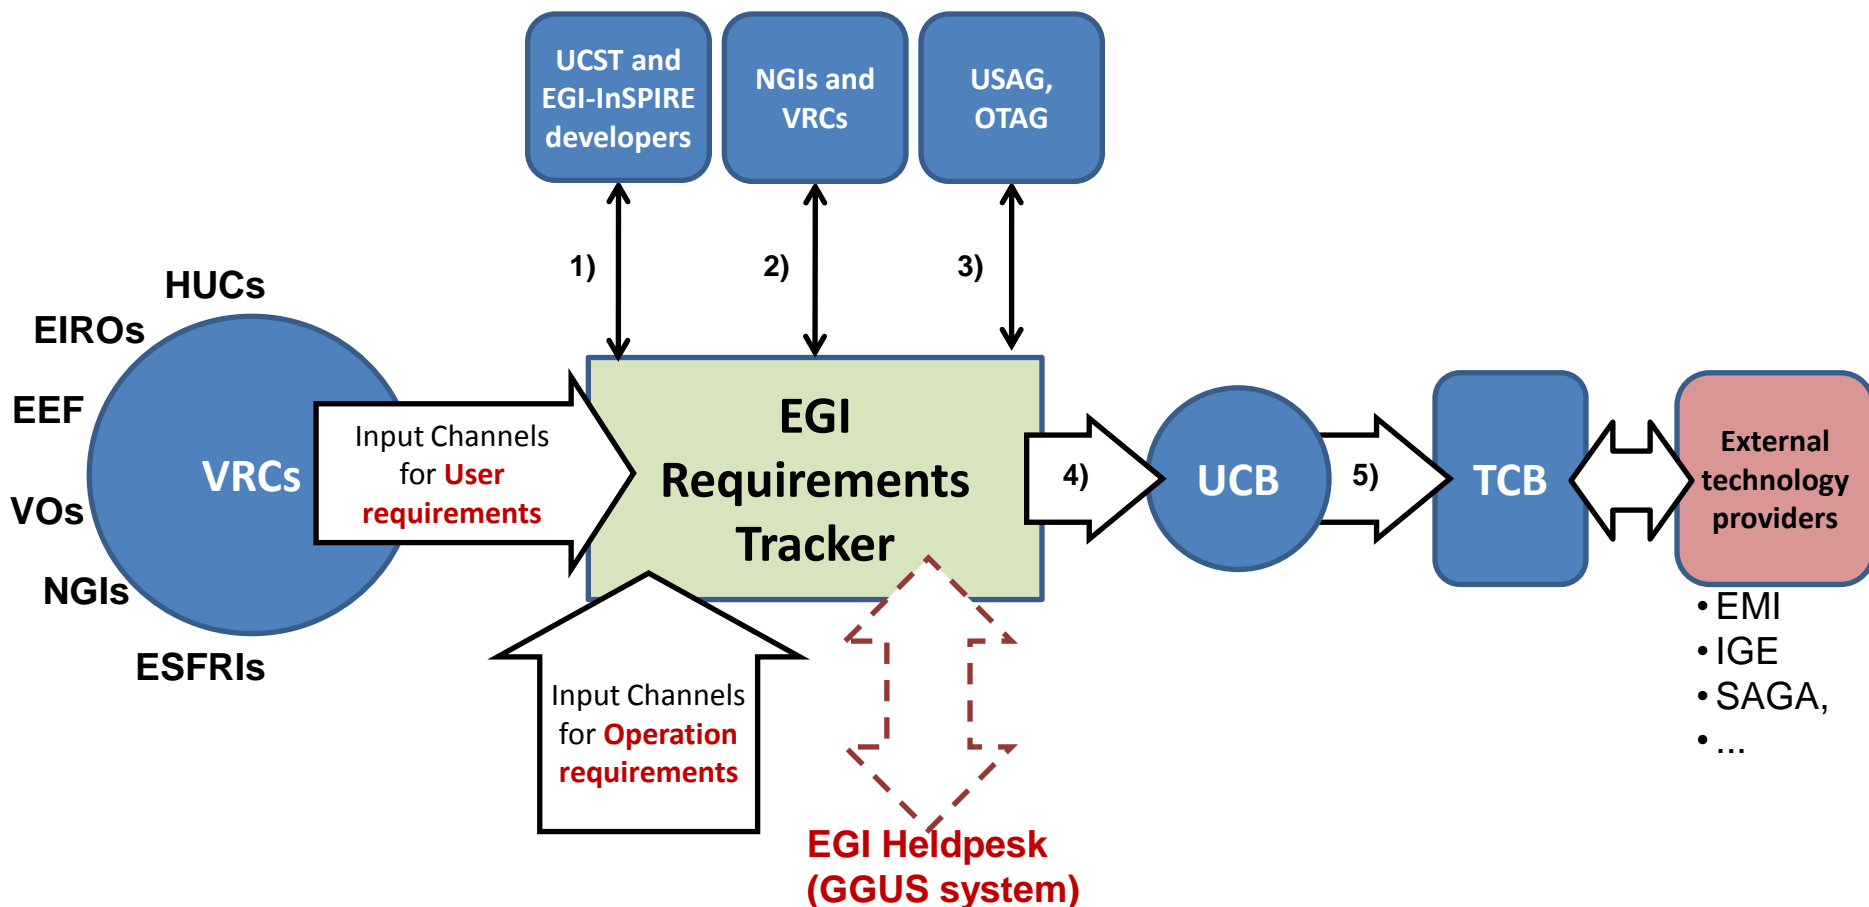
UCST and EGI-InSPIRE developers

NGIs and VRCs

USAG, OTAG

1)

2)

3)

HUCs

EIROs

EEF

VOs

NGIs

ESFRIs

VRCs

Input Channels for User requirements

EGI Requirements Tracker

4)

UCB

5)

TCB

External technology providers

• EMI
• IGE
• SAGA,
• ...

Input Channels for Operation requirements

EGI Heldpesk (GGUS system)